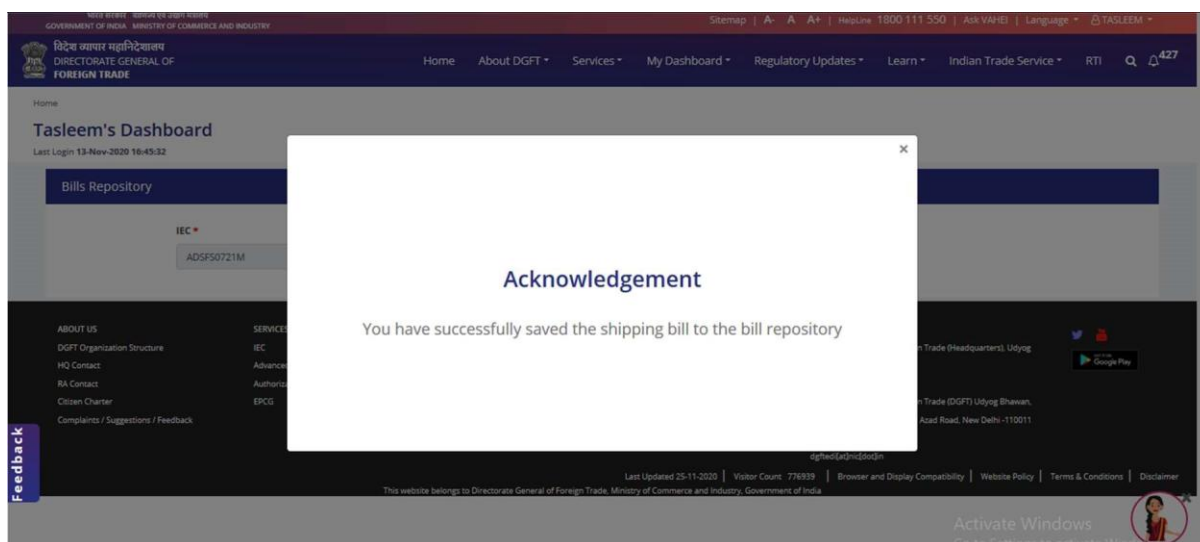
भारत सरकार वाणिज्य एवं उद्योग मंत्रालय
GOVERNMENT OF INDIA MINISTRY OF COMMERCE AND INDUSTRY

Sitemap | A- A A+ | HelpLine 1800 111 550 | Ask VAHEI | Language | TASLEEM

विदेश व्यापार महानिदेशालय
DIRECTORATE GENERAL OF
FOREIGN TRADE

Home About DGFT Services My Dashboard Regulatory Updates Learn Indian Trade Service RTI 427

Home

Tasleem's Dashboard

Last Login 13-Nov-2020 16:45:32

Bills Repository

IEC *

ADSFS0721M

×

Acknowledgement

You have successfully saved the shipping bill to the bill repository

ABOUT US
DGFT Organization Structure
HQ Contact
RA Contact
Citizen Charter
Complaints / Suggestions / Feedback

SERVICES
IEC
Advance
Authoriz
EPCG

n Trade (Headquarters), Udyog

n Trade (DGFT) Udyog Bhawan,
Azad Road, New Delhi -110011

Google Play

dgftedi[at]nic[dot]in

Last Updated 25-11-2020 | Visitor Count 776939 | Browser and Display Compatibility | Website Policy | Terms & Conditions | Disclaimer

This website belongs to Directorate General of Foreign Trade, Ministry of Commerce and Industry, Government of India

Feedback

Activate Windows